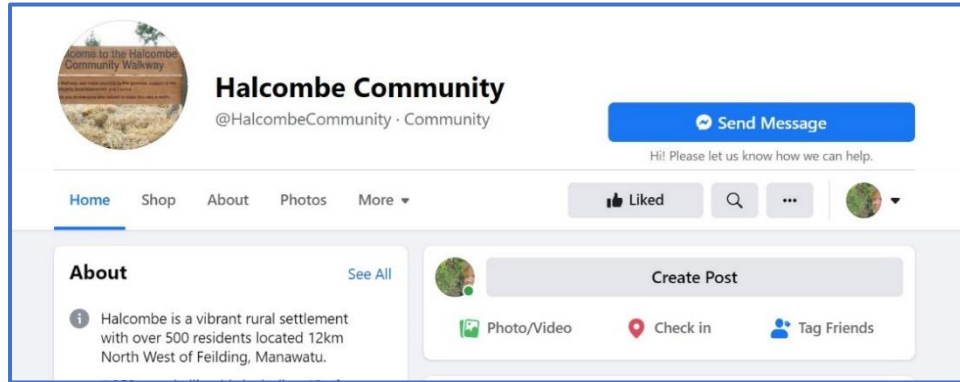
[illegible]come to the Halcombe Community Walkway

Halcombe Community

@HalcombeCommunity · Community

Send Message

Hi! Please let us know how we can help.

Home Shop About Photos More

Liked

About

See All

Halcombe is a vibrant rural settlement with over 500 residents located 12km North West of Feilding, Manawatu.

Create Post

Photo/Video

Check in

Tag Friends